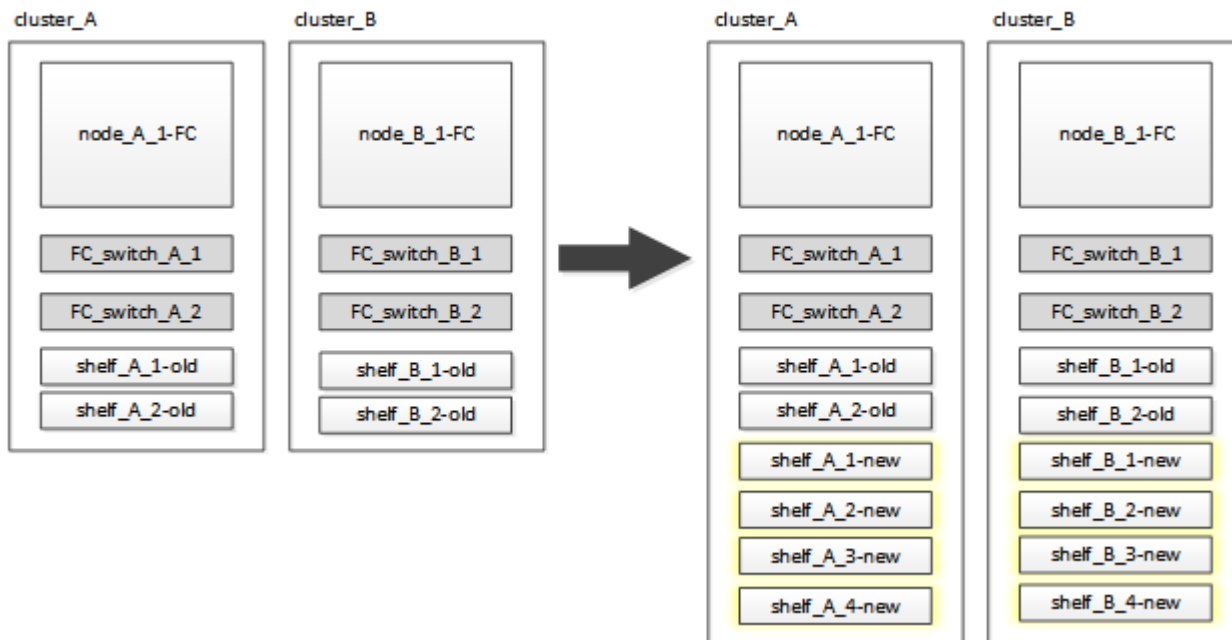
cluster_A

node_A_1-FC

FC_switch_A_1

FC_switch_A_2

shelf_A_1-old

shelf_A_2-old

cluster_B

node_B_1-FC

FC_switch_B_1

FC_switch_B_2

shelf_B_1-old

shelf_B_2-old

cluster_A

node_A_1-FC

FC_switch_A_1

FC_switch_A_2

shelf_A_1-old

shelf_A_2-old

shelf_A_1-new

shelf_A_2-new

shelf_A_3-new

shelf_A_4-new

cluster_B

node_B_1-FC

FC_switch_B_1

FC_switch_B_2

shelf_B_1-old

shelf_B_2-old

shelf_B_1-new

shelf_B_2-new

shelf_B_3-new

shelf_B_4-new